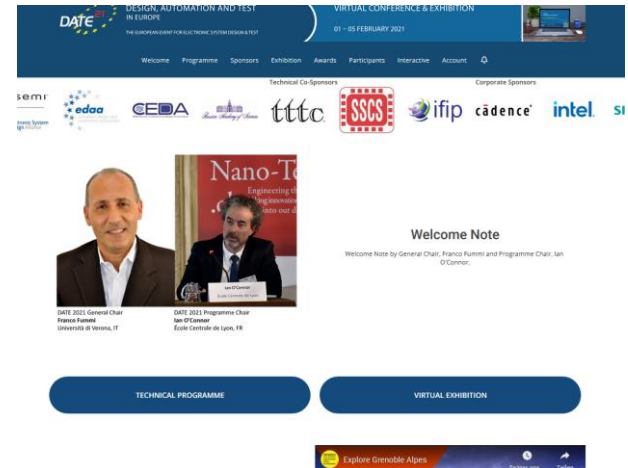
DATE 21

DESIGN, AUTOMATION AND TEST IN EUROPE

THE EUROPEAN EVENT FOR ELECTRONIC SYSTEM DESIGN & TEST

VIRTUAL CONFERENCE & EXHIBITION

01 – 05 FEBRUARY 2021

Welcome Programme Sponsors Exhibition Awards Participants Interactive Account

Technical Co-Sponsors

Corporate Sponsors

semi

edaa

CEDA

tttc

SSCS

ifip

cādence

intel

Nano-Te

Engineering th

DATE 2021 General Chair
Franco Fummi
Università di Verona, IT

DATE 2021 Programme Chair
Ian O'Connor
École Centrale de Lyon, FR

Welcome Note

Welcome Note by General Chair, Franco Fummi and Programme Chair, Ian O'Connor.

TECHNICAL PROGRAMME

VIRTUAL EXHIBITION

Explore Grenoble Alpes